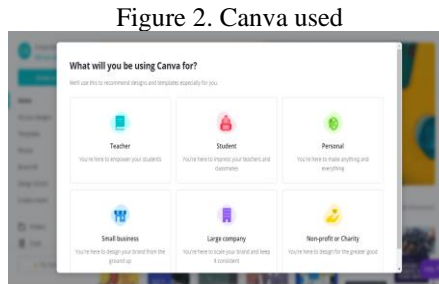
Figure 2. Canva used

What will you be using Canva for?

We'll use this to recommend designs and templates especially for you.

Teacher
You're here to empower your students

Student
You're here to impress your teachers and classmates

Personal
You're here to make anything and everything

Small business
You're here to design your brand from the ground up

Large company
You're here to scale your brand and keep it consistent

Non-profit or Charity
You're here to design for the greater good